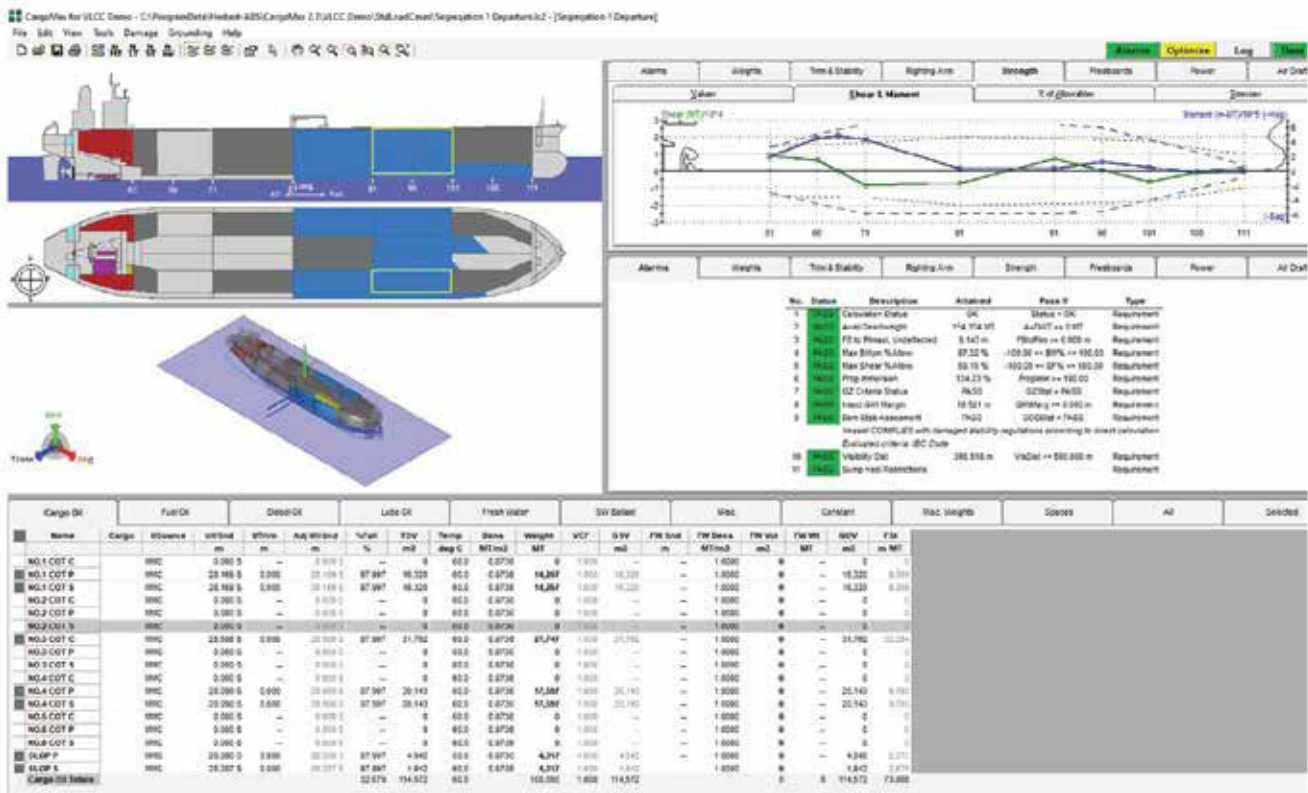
CargoMax for VLCC Demo - C:\ProgramData\Herbert-ABS\CargoMax 2.7\VLCC Demo\StdLoadCase\Segregation 1 Departure.lc2 - [Segregation 1 Departure]

File Edit View Tools Damage Grounding Help

Alarms Options Log Done

Alarms Weights Trim & Stability Righting Arm Strength Freeboards Power Air Draft

Values Shear & Moment % of Allowables Sections

Shear (MT)*10^4 Moment (m-MT)*10^5 (+Hog)

51 66 71 81 91 96 101 106 111

Alarms Weights Trim & Stability Righting Arm Strength Freeboards Power Air Draft

| No. | Status | Description | Attained | Pass If | Type |
|---|---|---|---|---|---|
| 1 | PASS | Calculation Status | OK | Status = OK | Requirement |
| 2 | PASS | Avail Deadweight | 114,114 MT | AvDWT >= 0 MT | Requirement |
| 3 | PASS | FB to Pinnacl, Undeflected | 8.142 m | FBtoPin >= 0.000 m | Requirement |
| 4 | PASS | Max Bllion %Allow | 87.32 % | -100.00 <= BM% <= 100.00 | Requirement |
| 5 | PASS | Max Shear %Allow | 69.15 % | -100.00 <= SF% <= 100.00 | Requirement |
| 6 | PASS | Prop Immersion | 134.23 % | PropImm >= 100.00 | Requirement |
| 7 | PASS | GZ Criteria Status | PASS | GZStat = PASS | Requirement |
| 8 | PASS | Intact GM Margin | 18.521 m | GMMarg >= 0.000 m | Requirement |
| 9 | PASS | Dam Stab Assessment | PASS | DDStat = PASS | Requirement |
| | | Vessel COMPLIES with damaged stability regulations according to direct calculation | | | |
| | | Evaluated criteria: IBC Code | | | |
| 10 | PASS | Visibility Dist | 280.516 m | VisDist <= 500.000 m | Requirement |
| 11 | PASS | Sump Hold Restrictions | | | Requirement |

Cargo Oil | Fuel Oil | Diesel Oil | Lube Oil | Fresh Water | SW Ballast | Misc | Constant | Misc. Weights | Spaces | All | Selected

| Name | Cargo | SGsource | UllSnd | MTrim | Adj Ull/Snd | %Full | TOV | Temp | Dens | Weight | VCF | GSV | FW Snd | FW Dens | FW Vol | FW Wt | GOV | FSt |
|---|---|---|---|---|---|---|---|---|---|---|---|---|---|---|---|---|---|---|
| | | | m | m | m | % | m3 | deg C | MT/m3 | MT | | m3 | m | MT/m3 | m3 | MT | m3 | m MT |
| NO.1 COT C | | RRC | 0.000 S | – | 0.000 S | – | 0 | 60.0 | 0.8736 | 0 | 1.000 | – | – | 1.0000 | 0 | – | 0 | 0 |
| NO.1 COT P | | RRC | 28.166 S | 0.000 | 28.166 S | 97.997 | 16,320 | 60.0 | 0.8736 | 14,257 | 1.000 | 16,320 | – | 1.0000 | 0 | – | 16,320 | 8,305 |
| NO.1 COT S | | RRC | 28.166 S | 0.000 | 28.166 S | 97.997 | 16,320 | 60.0 | 0.8736 | 14,257 | 1.000 | 16,320 | – | 1.0000 | 0 | – | 16,320 | 8,305 |
| NO.2 COT C | | RRC | 0.000 S | – | 0.000 S | – | 0 | 60.0 | 0.8736 | 0 | 1.000 | – | – | 1.0000 | 0 | – | 0 | 0 |
| NO.2 COT P | | RRC | 0.000 S | – | 0.000 S | – | 0 | 60.0 | 0.8736 | 0 | 1.000 | – | – | 1.0000 | 0 | – | 0 | 0 |
| NO.2 COT S | | RRC | 0.000 S | – | 0.000 S | – | 0 | 60.0 | 0.8736 | 0 | 1.000 | – | – | 1.0000 | 0 | – | 0 | 0 |
| NO.3 COT C | | RRC | 28.008 S | 0.000 | 28.008 S | 97.997 | 31,762 | 60.0 | 0.8736 | 27,747 | 1.000 | 31,762 | – | 1.0000 | 0 | – | 31,762 | 22,204 |
| NO.3 COT P | | RRC | 0.000 S | – | 0.000 S | – | 0 | 60.0 | 0.8736 | 0 | 1.000 | – | – | 1.0000 | 0 | – | 0 | 0 |
| NO.3 COT S | | RRC | 0.000 S | – | 0.000 S | – | 0 | 60.0 | 0.8736 | 0 | 1.000 | – | – | 1.0000 | 0 | – | 0 | 0 |
| NO.4 COT C | | RRC | 0.000 S | – | 0.000 S | – | 0 | 60.0 | 0.8736 | 0 | 1.000 | – | – | 1.0000 | 0 | – | 0 | 0 |
| NO.4 COT P | | RRC | 28.090 S | 0.000 | 28.090 S | 97.997 | 20,143 | 60.0 | 0.8736 | 17,597 | 1.000 | 20,143 | – | 1.0000 | 0 | – | 20,143 | 9,793 |
| NO.4 COT S | | RRC | 28.090 S | 0.000 | 28.090 S | 97.997 | 20,143 | 60.0 | 0.8736 | 17,597 | 1.000 | 20,143 | – | 1.0000 | 0 | – | 20,143 | 9,793 |
| NO.5 COT C | | RRC | 0.000 S | – | 0.000 S | – | 0 | 60.0 | 0.8736 | 0 | 1.000 | – | – | 1.0000 | 0 | – | 0 | 0 |
| NO.5 COT P | | RRC | 0.000 S | – | 0.000 S | – | 0 | 60.0 | 0.8736 | 0 | 1.000 | – | – | 1.0000 | 0 | – | 0 | 0 |
| NO.5 COT S | | RRC | 0.000 S | – | 0.000 S | – | 0 | 60.0 | 0.8736 | 0 | 1.000 | – | – | 1.0000 | 0 | – | 0 | 0 |
| SLOP P | | RRC | 28.390 S | 0.000 | 28.390 S | 97.997 | 4,940 | 60.0 | 0.8736 | 4,317 | 1.000 | 4,940 | – | 1.0000 | 0 | – | 4,940 | 5,373 |
| SLOP S | | RRC | 28.397 S | 0.000 | 28.397 S | 97.997 | 4,942 | 60.0 | 0.8736 | 4,317 | 1.000 | 4,942 | – | 1.0000 | 0 | – | 4,942 | 2,673 |
| Cargo Oil Totals | | | | | | 32.678 | 114,572 | 60.0 | | 100,090 | 1.000 | 114,572 | | | 0 | 0 | 114,572 | 73,000 |